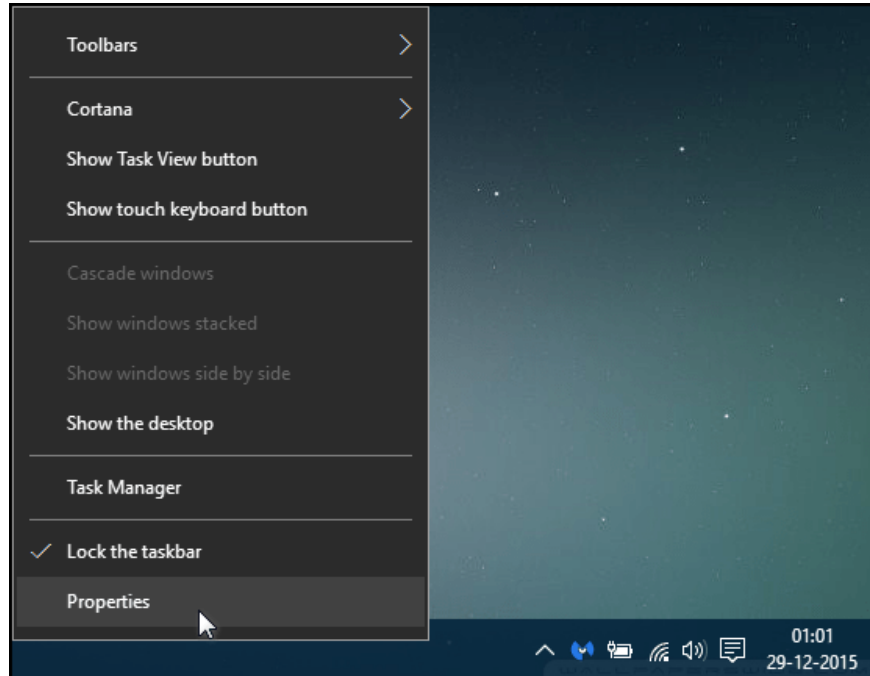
Toolbars

Cortana

Show Task View button

Show touch keyboard button

Cascade windows

Show windows stacked

Show windows side by side

Show the desktop

Task Manager

✓ Lock the taskbar

Properties

01:01
29-12-2015